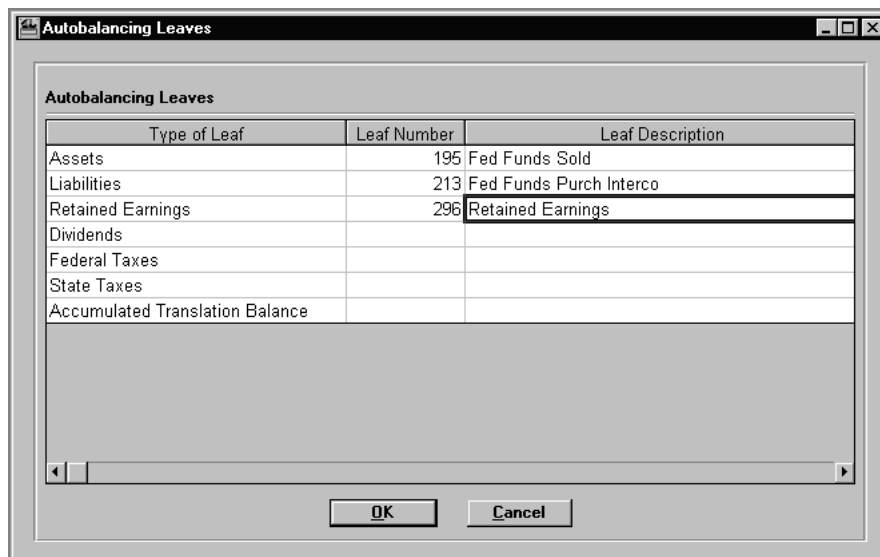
Autobalancing Leaves

Autobalancing Leaves

| Type of Leaf | Leaf Number | Leaf Description |
|---|---|---|
| Assets | 195 | Fed Funds Sold |
| Liabilities | 213 | Fed Funds Purch Interco |
| Retained Earnings | 296 | Retained Earnings |
| Dividends | | |
| Federal Taxes | | |
| State Taxes | | |
| Accumulated Translation Balance | | |

OK Cancel